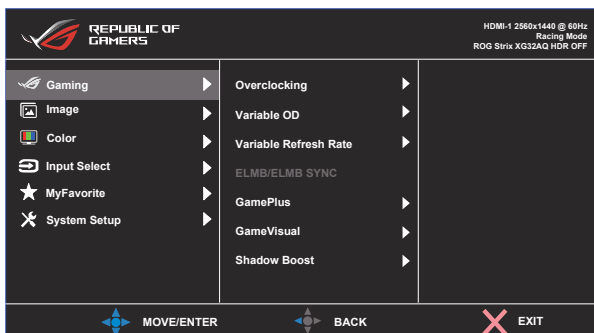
REPUBLIC OF GAMERS

HDMI-1 2560x1440 @ 60Hz
Racing Mode
ROG Strix XG32AQ HDR OFF

Gaming
Image
Color
Input Select
MyFavorite
System Setup

Overclocking
Variable OD
Variable Refresh Rate
ELMB/ELMB SYNC
GamePlus
GameVisual
Shadow Boost

MOVE/ENTER
BACK
EXIT